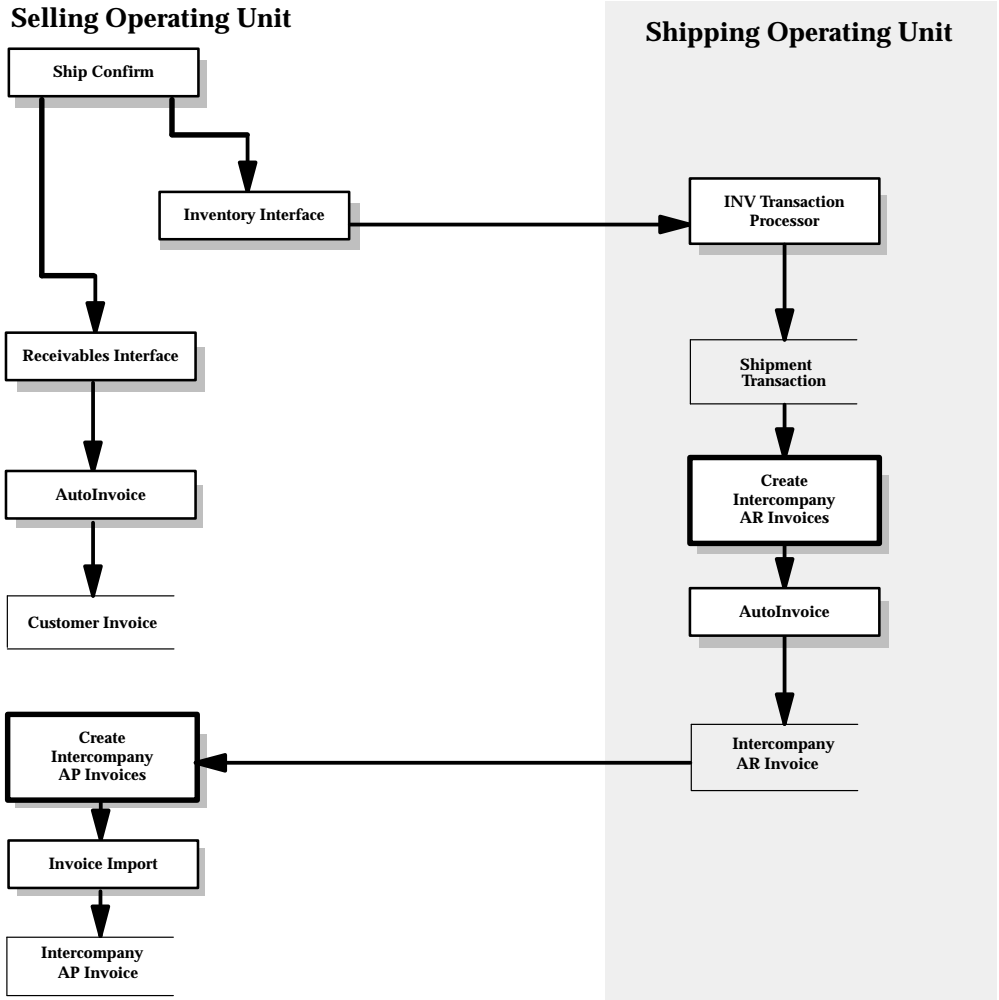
Selling Operating Unit

Shipping Operating Unit

Ship Confirm

Inventory Interface

INV Transaction Processor

Receivables Interface

Shipment Transaction

Create Intercompany AR Invoices

AutoInvoice

Customer Invoice

AutoInvoice

Create Intercompany AP Invoices

Intercompany AR Invoice

Invoice Import

Intercompany AP Invoice